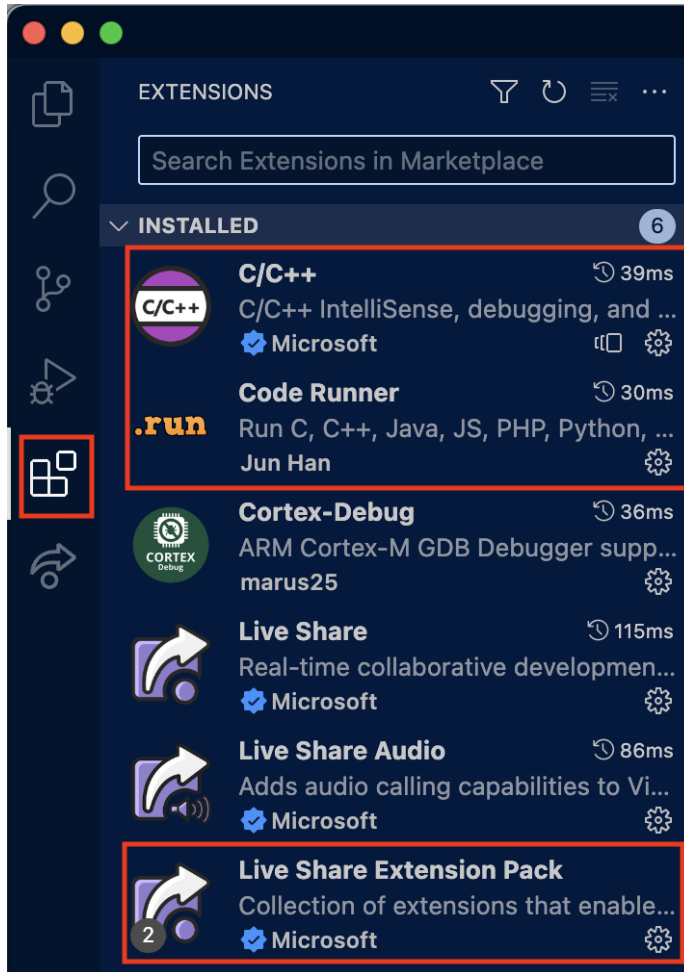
EXTENSIONS

Search Extensions in Marketplace

INSTALLED 6

C/C++
C/C++ 39ms
C/C++ IntelliSense, debugging, and ...
Microsoft

.run
Code Runner 30ms
Run C, C++, Java, JS, PHP, Python, ...
Jun Han

CORTEX Debug
Cortex-Debug 36ms
ARM Cortex-M GDB Debugger supp...
marus25

Live Share 115ms
Real-time collaborative developmen...
Microsoft

Live Share Audio 86ms
Adds audio calling capabilities to Vi...
Microsoft

2
Live Share Extension Pack
Collection of extensions that enable...
Microsoft